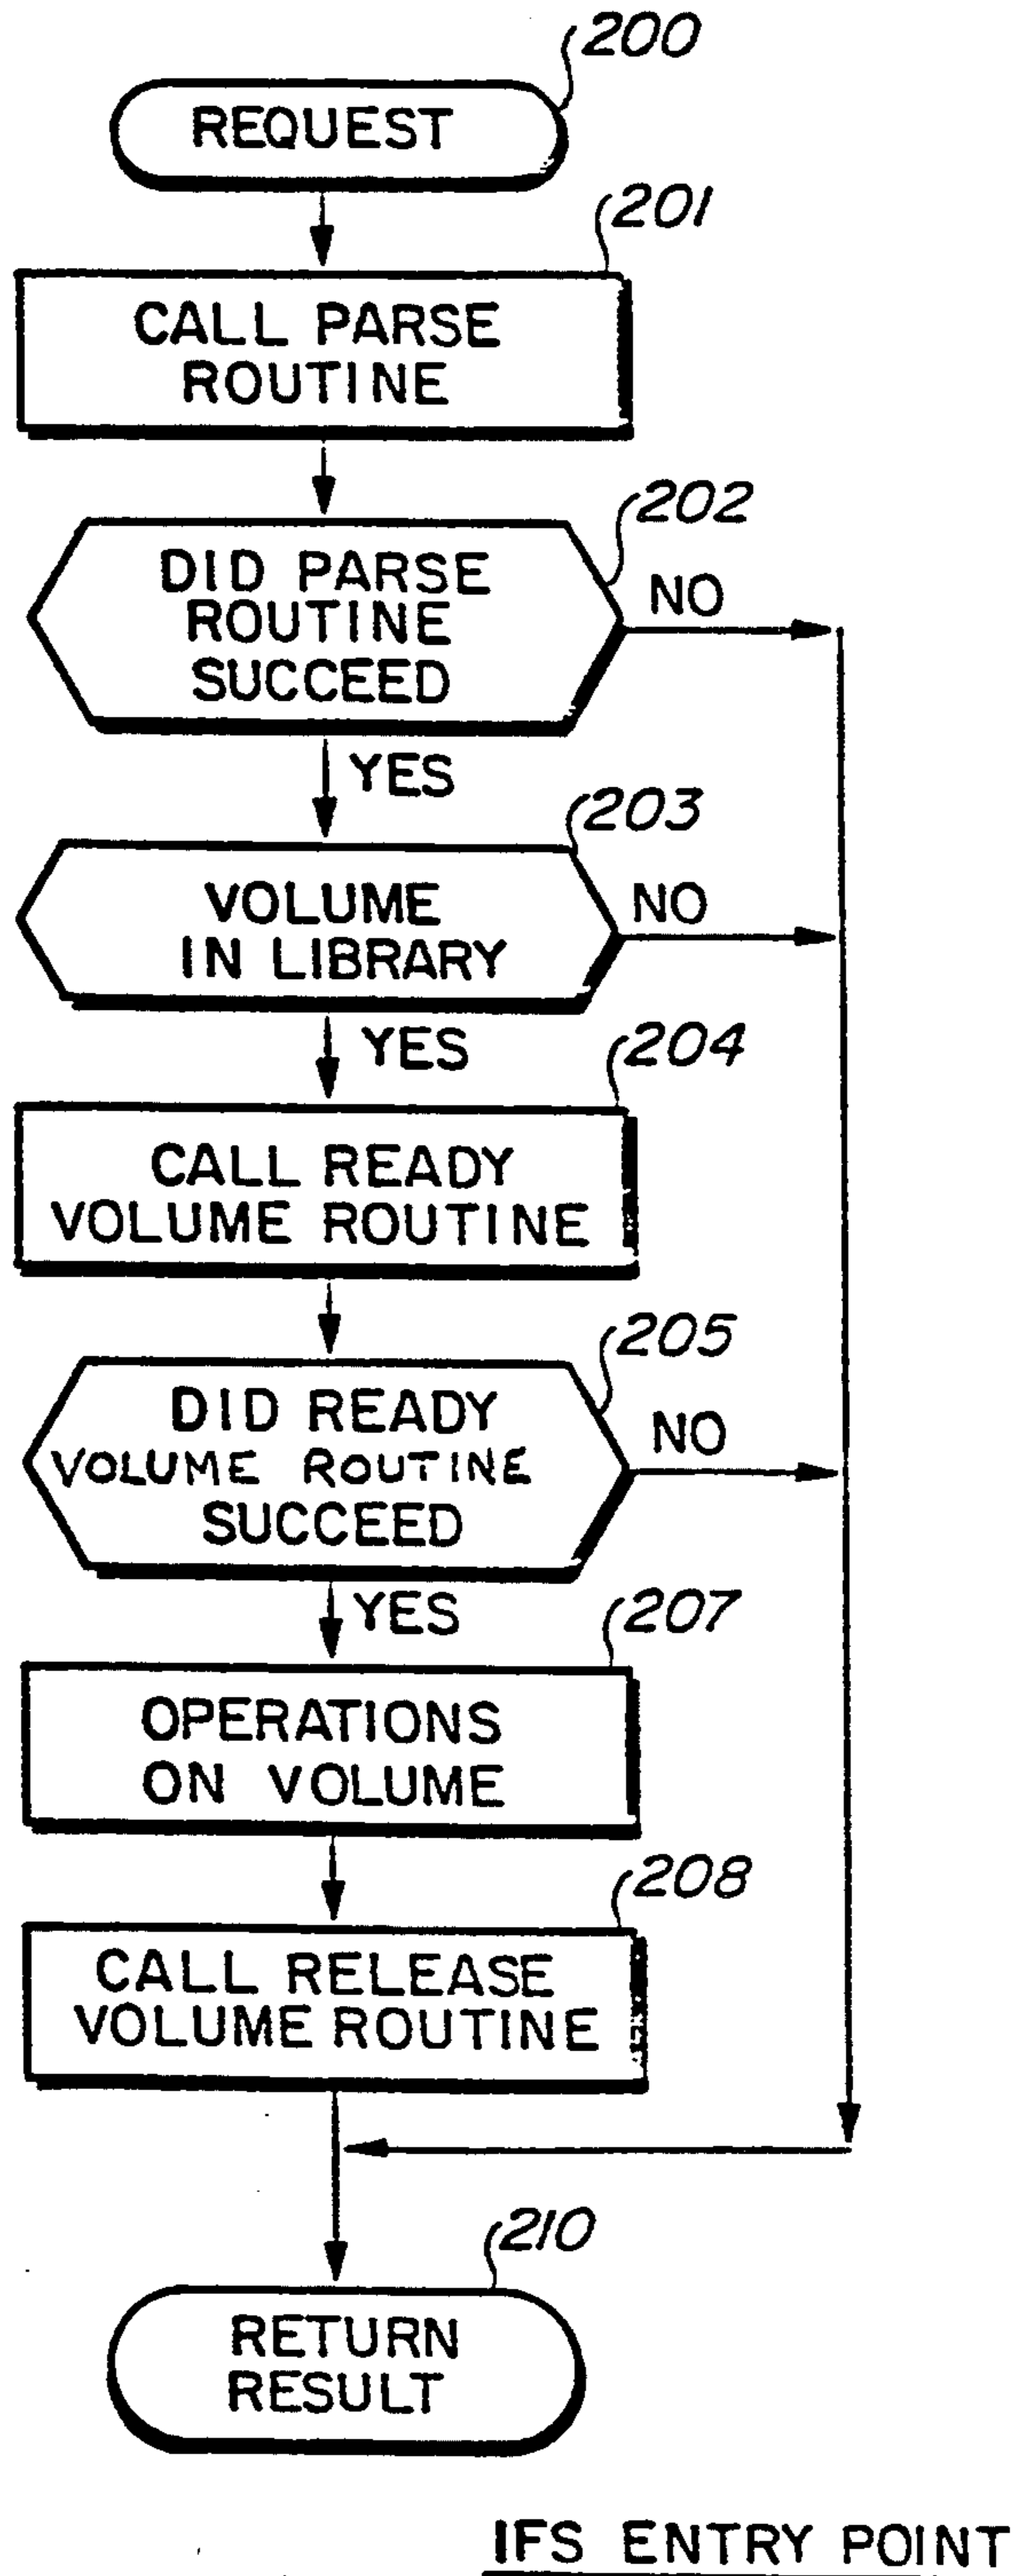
200
REQUEST
201
CALL PARSE ROUTINE
202
DID PARSE ROUTINE SUCCEED
NO
YES
203
VOLUME IN LIBRARY
NO
YES
204
CALL READY VOLUME ROUTINE
205
DID READY VOLUME ROUTINE SUCCEED
NO
YES
207
OPERATIONS ON VOLUME
208
CALL RELEASE VOLUME ROUTINE
210
RETURN RESULT
IFS ENTRY POINT